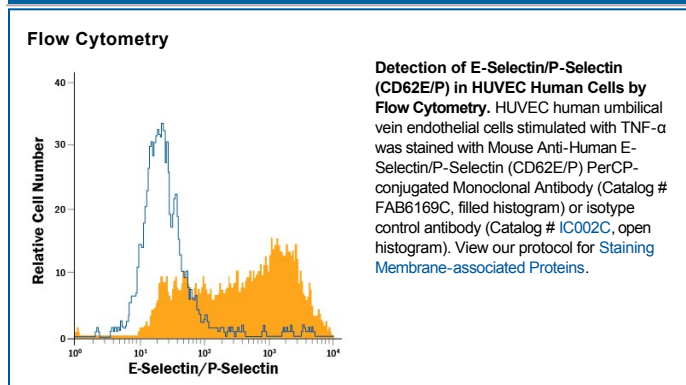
Flow Cytometry

40
30
20
10
0
Relative Cell Number
$10^0$ $10^1$ $10^2$ $10^3$ $10^4$
E-Selectin/P-Selectin

**Detection of E-Selectin/P-Selectin (CD62E/P) in HUVEC Human Cells by Flow Cytometry.** HUVEC human umbilical vein endothelial cells stimulated with TNF-α was stained with Mouse Anti-Human E-Selectin/P-Selectin (CD62E/P) PerCP-conjugated Monoclonal Antibody (Catalog # FAB6169C, filled histogram) or isotype control antibody (Catalog # IC002C, open histogram). View our protocol for Staining Membrane-associated Proteins.